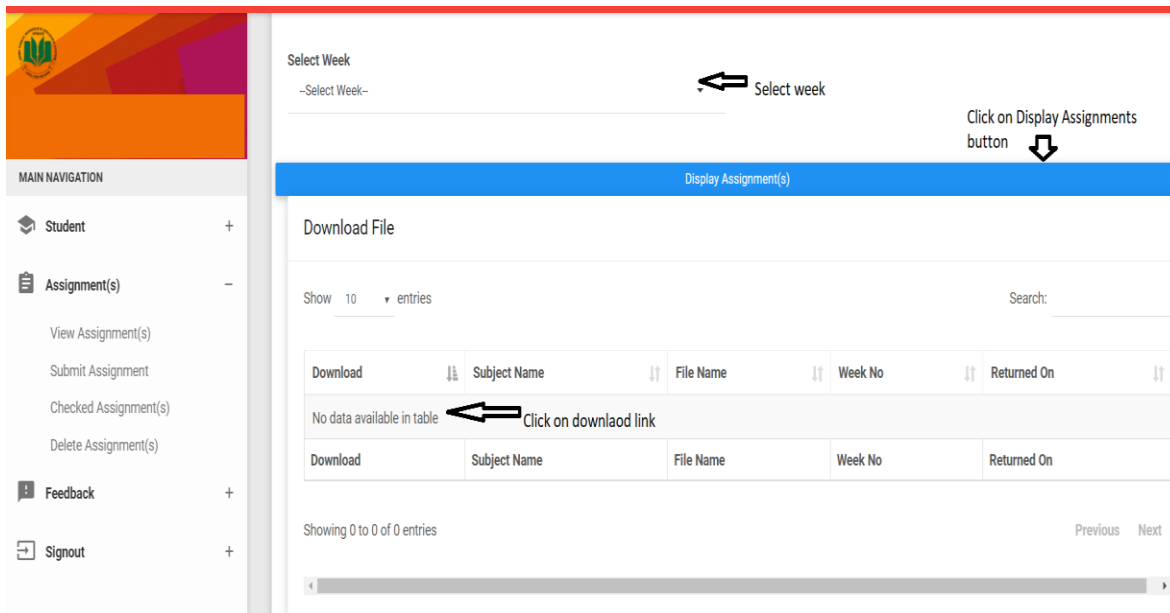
MAIN NAVIGATION

Student +

Assignment(s) −

View Assignment(s)

Submit Assignment

Checked Assignment(s)

Delete Assignment(s)

Feedback +

Signout +

Select Week

--Select Week--

Select week

Click on Display Assignments button

Display Assignment(s)

Download File

Show 10 entries

Search:

| Download | Subject Name | File Name | Week No | Returned On |
|---|---|---|---|---|
| No data available in table | | | | |
| Download | Subject Name | File Name | Week No | Returned On |

Click on downlaod link

Showing 0 to 0 of 0 entries

Previous Next